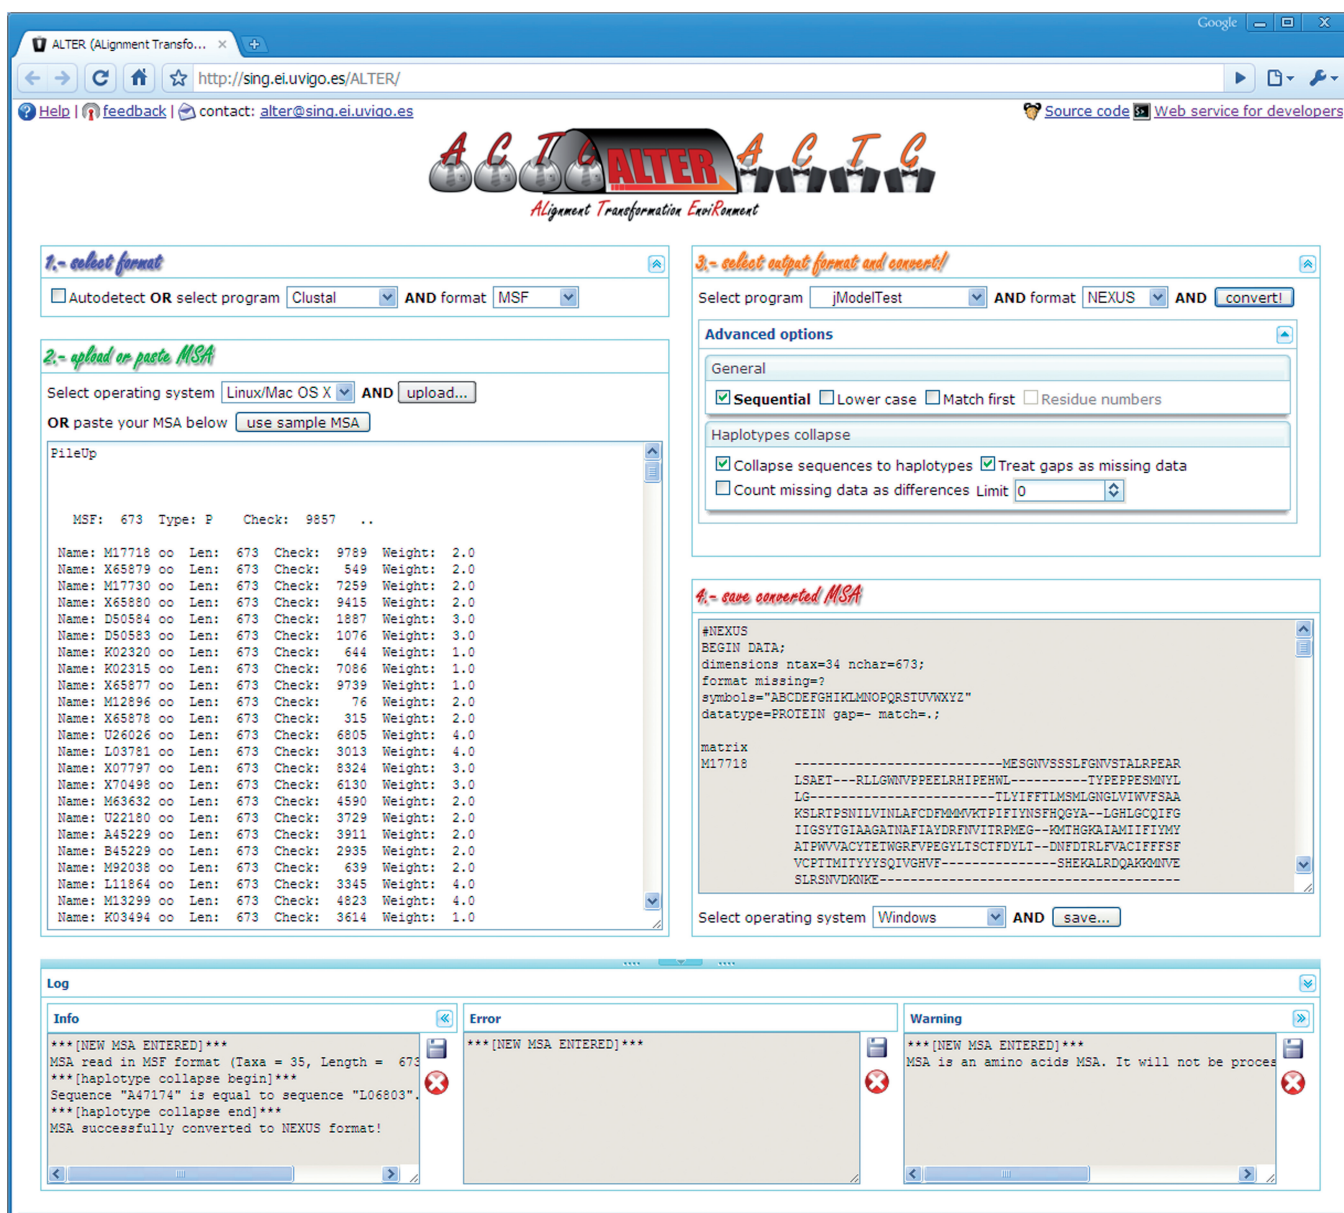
Google
ALTER (ALignment Transfo... ×
http://sing.ei.uvigo.es/ALTER/
Help | feedback | contact: alter@sing.ei.uvigo.es
Source code Web service for developers
A C T G ALTER A C T G
ALignment Transformation EnviRonment

1.- select format
Autodetect OR select program Clustal AND format MSF

2.- upload or paste MSA
Select operating system Linux/Mac OS X AND upload...
OR paste your MSA below use sample MSA

PileUp

MSF: 673 Type: P Check: 9857 ..

Name: M17718 oo Len: 673 Check: 9789 Weight: 2.0
Name: X65879 oo Len: 673 Check: 549 Weight: 2.0
Name: M17730 oo Len: 673 Check: 7259 Weight: 2.0
Name: X65880 oo Len: 673 Check: 9415 Weight: 2.0
Name: D50584 oo Len: 673 Check: 1887 Weight: 3.0
Name: D50583 oo Len: 673 Check: 1076 Weight: 3.0
Name: K02320 oo Len: 673 Check: 644 Weight: 1.0
Name: K02315 oo Len: 673 Check: 7086 Weight: 1.0
Name: X65877 oo Len: 673 Check: 9739 Weight: 1.0
Name: M12896 oo Len: 673 Check: 76 Weight: 2.0
Name: X65878 oo Len: 673 Check: 315 Weight: 2.0
Name: U26026 oo Len: 673 Check: 6805 Weight: 4.0
Name: L03781 oo Len: 673 Check: 3013 Weight: 4.0
Name: X07797 oo Len: 673 Check: 8324 Weight: 3.0
Name: X70498 oo Len: 673 Check: 6130 Weight: 3.0
Name: M63632 oo Len: 673 Check: 4590 Weight: 2.0
Name: U22180 oo Len: 673 Check: 3729 Weight: 2.0
Name: A45229 oo Len: 673 Check: 3911 Weight: 2.0
Name: B45229 oo Len: 673 Check: 2935 Weight: 2.0
Name: M92038 oo Len: 673 Check: 639 Weight: 2.0
Name: L11864 oo Len: 673 Check: 3345 Weight: 4.0
Name: M13299 oo Len: 673 Check: 4823 Weight: 4.0
Name: K03494 oo Len: 673 Check: 3614 Weight: 1.0

3.- select output format and convert!
Select program jModelTest AND format NEXUS AND convert!
Advanced options
General
Sequential Lower case Match first Residue numbers
Haplotypes collapse
Collapse sequences to haplotypes Treat gaps as missing data
Count missing data as differences Limit 0

4.- save converted MSA
#NEXUS
BEGIN DATA;
dimensions ntax=34 nchar=673;
format missing=?
symbols="ABCDEFGHIKLMNOPQRSTUVWXYZ"
datatype=PROTEIN gap=- match=.;

matrix
M17718 --------------------------MESGNVSSSLFGNVSTALRPEAR
LSAET---RLLGWNVPPEELRHIPEHWL----------TYPEPPESMNYL
LG-----------------------TLYIFFTLMSMLGNGLVIWVFSAA
KSLRTPSNILVINLAFCDFMMMVKTPIFIYNSFHQGYA--LGHLGCQIFG
IIGSYTGIAAGATNAFIAYDRFNVITRPMEG--KMTHGKAIAMIIFIYMY
ATPWVVACYTETWGRFVPEGYLTSCTFDYLT--DNFDTRLFVACIFFFSF
VCPTTMITYYYSQIVGHVF---------------SHEKALRDQAKKMNVE
SLRSNVDKNKE----------------------------------------

Select operating system Windows AND save...

Log
Info
***[NEW MSA ENTERED]***
MSA read in MSF format (Taxa = 35, Length = 673
***[haplotype collapse begin]***
Sequence "A47174" is equal to sequence "L06803".
***[haplotype collapse end]***
MSA successfully converted to NEXUS format!

Error
***[NEW MSA ENTERED]***

Warning
***[NEW MSA ENTERED]***
MSA is an amino acids MSA. It will not be proces